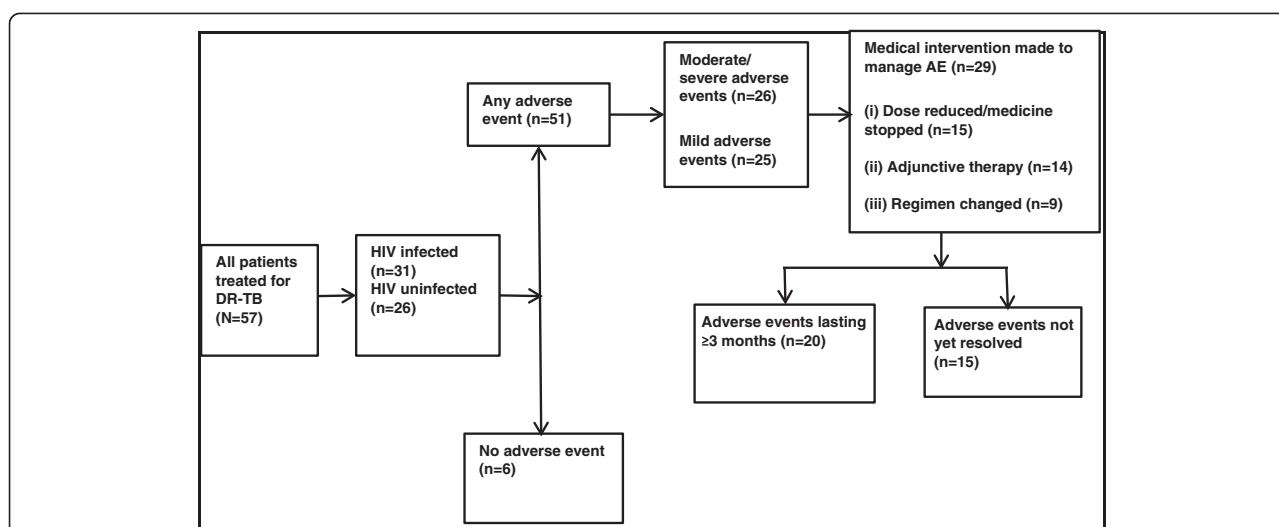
All patients treated for DR-TB (N=57)

HIV infected (n=31)
HIV uninfected (n=26)

Any adverse event (n=51)

No adverse event (n=6)

Moderate/ severe adverse events (n=26)

Mild adverse events (n=25)

Medical intervention made to manage AE (n=29)

(i) Dose reduced/medicine stopped (n=15)

(ii) Adjunctive therapy (n=14)

(iii) Regimen changed (n=9)

Adverse events lasting ≥3 months (n=20)

Adverse events not yet resolved (n=15)